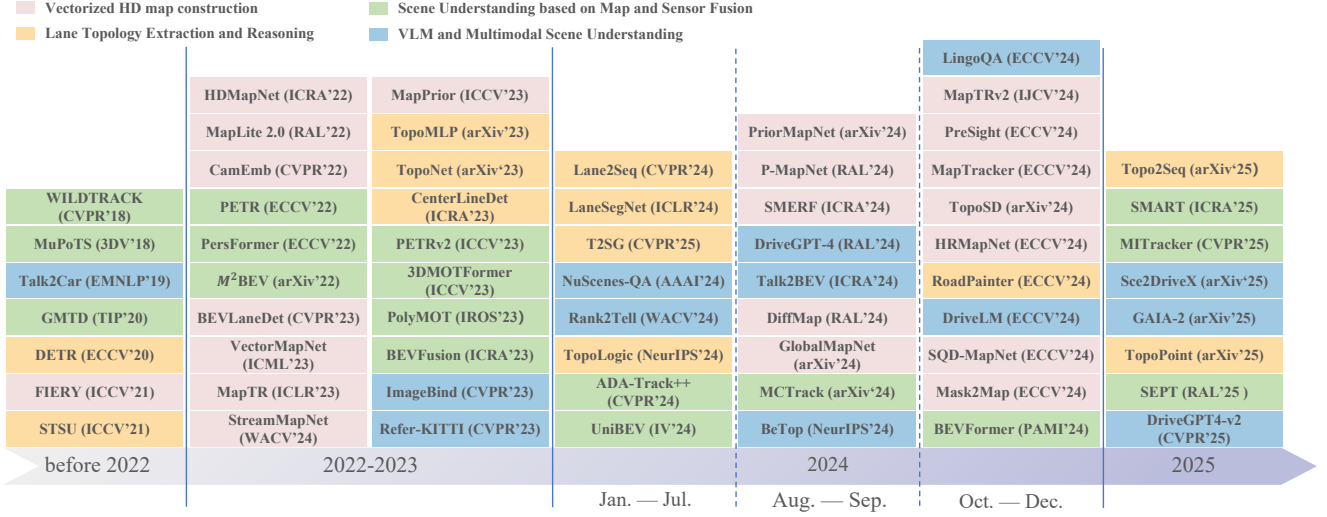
Vectorized HD map construction
Lane Topology Extraction and Reasoning
Scene Understanding based on Map and Sensor Fusion
VLM and Multimodal Scene Understanding

WILDTRACK (CVPR'18)
MuPoTS (3DV'18)
Talk2Car (EMNLP'19)
GMTD (TIP'20)
DETR (ECCV'20)
FIERY (ICCV'21)
STSU (ICCV'21)

HDMapNet (ICRA'22)
MapLite 2.0 (RAL'22)
CamEmb (CVPR'22)
PETR (ECCV'22)
PersFormer (ECCV'22)
$M^2$BEV (arXiv'22)
BEVLaneDet (CVPR'23)
VectorMapNet (ICML'23)
MapTR (ICLR'23)
StreamMapNet (WACV'24)

MapPrior (ICCV'23)
TopoMLP (arXiv'23)
TopoNet (arXiv'23)
CenterLineDet (ICRA'23)
PETRv2 (ICCV'23)
3DMOTFormer (ICCV'23)
PolyMOT (IROS'23)
BEVFusion (ICRA'23)
ImageBind (CVPR'23)
Refer-KITTI (CVPR'23)

Lane2Seq (CVPR'24)
LaneSegNet (ICLR'24)
T2SG (CVPR'25)
NuScenes-QA (AAAI'24)
Rank2Tell (WACV'24)
TopoLogic (NeurIPS'24)
ADA-Track++ (CVPR'24)
UniBEV (IV'24)

PriorMapNet (arXiv'24)
P-MapNet (RAL'24)
SMERF (ICRA'24)
DriveGPT-4 (RAL'24)
Talk2BEV (ICRA'24)
DiffMap (RAL'24)
GlobalMapNet (arXiv'24)
MCTrack (arXiv'24)
BeTop (NeurIPS'24)

LingoQA (ECCV'24)
MapTRv2 (IJCV'24)
PreSight (ECCV'24)
MapTracker (ECCV'24)
TopoSD (arXiv'24)
HRMapNet (ECCV'24)
RoadPainter (ECCV'24)
DriveLM (ECCV'24)
SQD-MapNet (ECCV'24)
Mask2Map (ECCV'24)
BEVFormer (PAMI'24)

Topo2Seq (arXiv'25)
SMART (ICRA'25)
MITracker (CVPR'25)
Sce2DriveX (arXiv'25)
GAIA-2 (arXiv'25)
TopoPoint (arXiv'25)
SEPT (RAL'25 )
DriveGPT4-v2 (CVPR'25)

before 2022
2022-2023
2024
2025
Jan. — Jul.
Aug. — Sep.
Oct. — Dec.